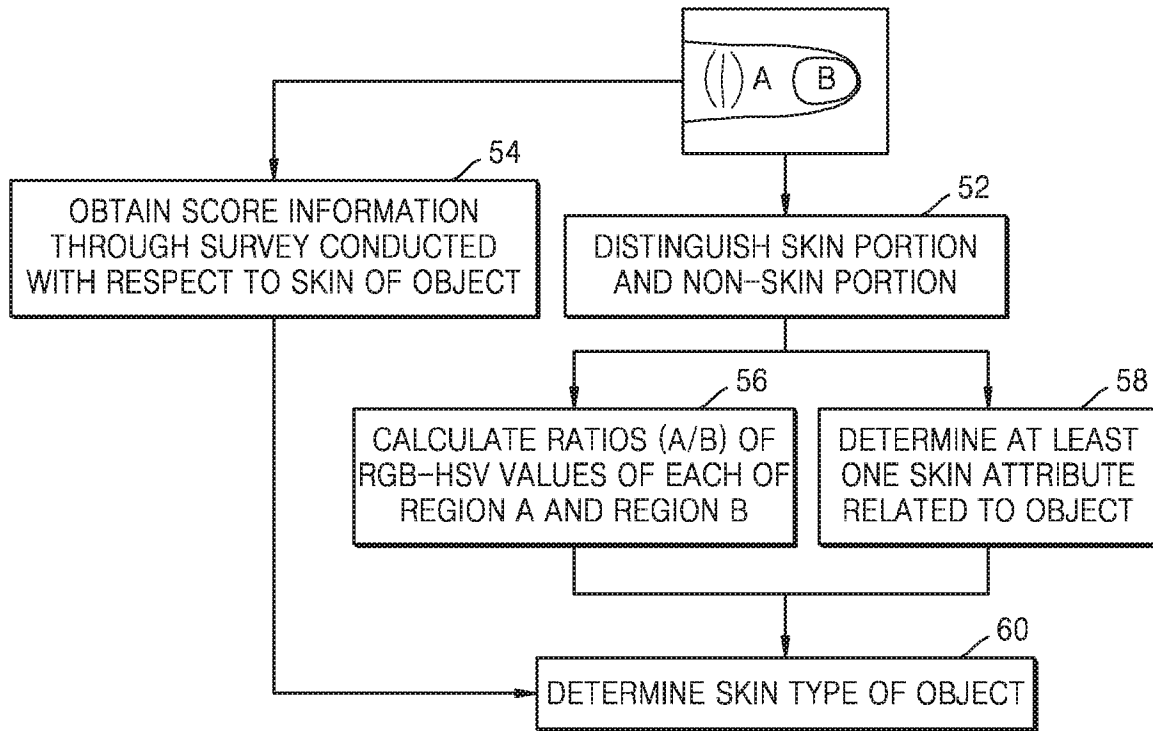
A

B

54

OBTAIN SCORE INFORMATION THROUGH SURVEY CONDUCTED WITH RESPECT TO SKIN OF OBJECT

52

DISTINGUISH SKIN PORTION AND NON-SKIN PORTION

56

CALCULATE RATIOS (A/B) OF RGB-HSV VALUES OF EACH OF REGION A AND REGION B

58

DETERMINE AT LEAST ONE SKIN ATTRIBUTE RELATED TO OBJECT

60

DETERMINE SKIN TYPE OF OBJECT